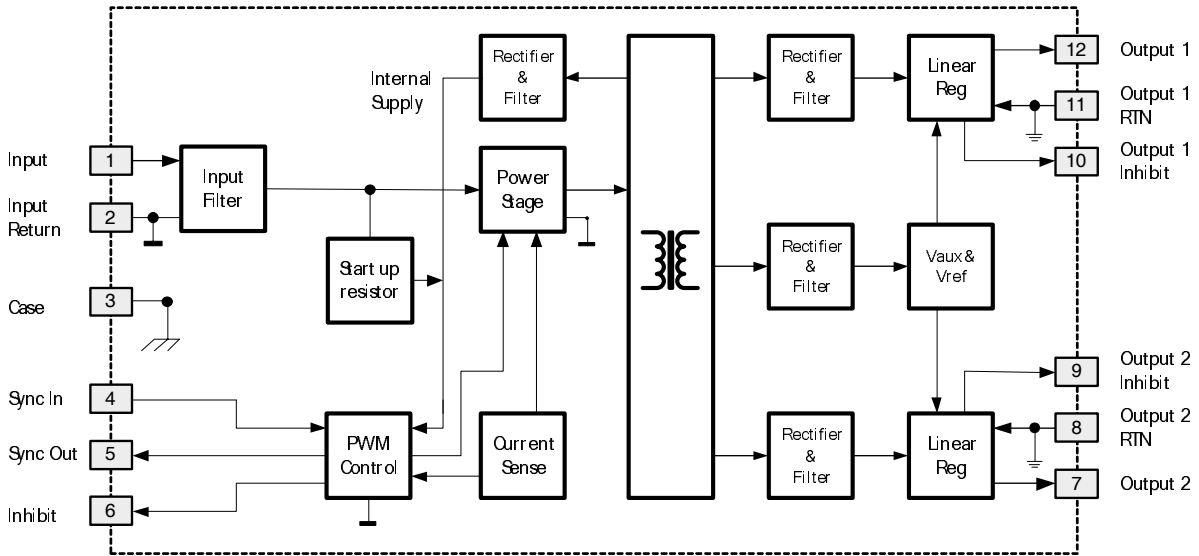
Input
1
Input Return
2
Case
3
Sync In
4
Sync Out
5
Inhibit
6

Input Filter

Internal Supply

Start up resistor

Rectifier & Filter

Power Stage

PWM Control

Current Sense

Rectifier & Filter

Rectifier & Filter

Rectifier & Filter

Linear Reg

Vaux& Vref

Linear Reg

12
Output 1
11
Output 1 RTN
10
Output 1 Inhibit
9
Output 2 Inhibit
8
Output 2 RTN
7
Output 2